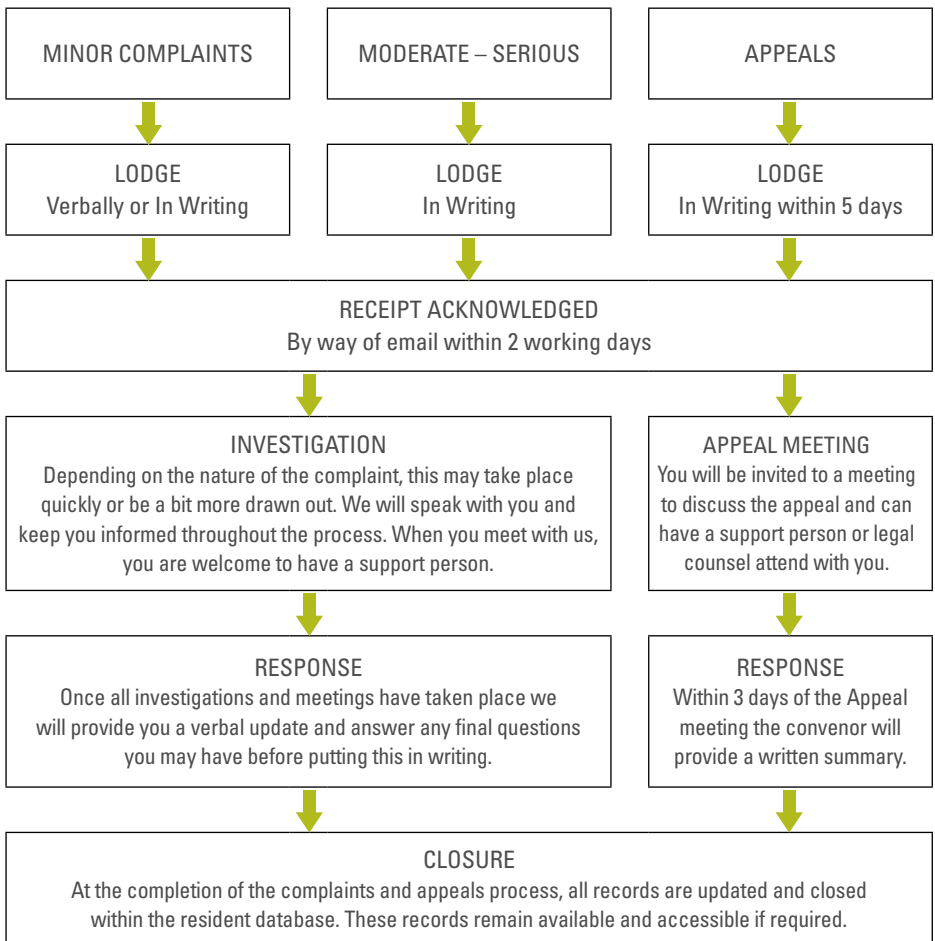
MINOR COMPLAINTS

MODERATE – SERIOUS

APPEALS

LODGE
Verbally or In Writing

LODGE
In Writing

LODGE
In Writing within 5 days

RECEIPT ACKNOWLEDGED
By way of email within 2 working days

INVESTIGATION
Depending on the nature of the complaint, this may take place quickly or be a bit more drawn out. We will speak with you and keep you informed throughout the process. When you meet with us, you are welcome to have a support person.

APPEAL MEETING
You will be invited to a meeting to discuss the appeal and can have a support person or legal counsel attend with you.

RESPONSE
Once all investigations and meetings have taken place we will provide you a verbal update and answer any final questions you may have before putting this in writing.

RESPONSE
Within 3 days of the Appeal meeting the convenor will provide a written summary.

CLOSURE
At the completion of the complaints and appeals process, all records are updated and closed within the resident database. These records remain available and accessible if required.